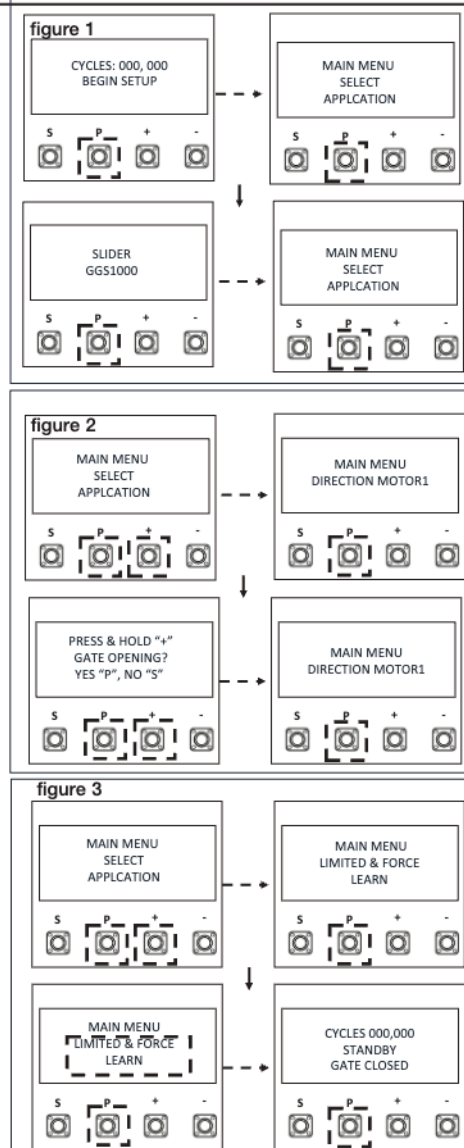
figure 1

CYCLES: 000, 000
BEGIN SETUP

S P + -

MAIN MENU
SELECT
APPLCATION

S P + -

SLIDER
GGS1000

S P + -

MAIN MENU
SELECT
APPLCATION

S P + -

figure 2

MAIN MENU
SELECT
APPLCATION

S P + -

MAIN MENU
DIRECTION MOTOR1

S P + -

PRESS & HOLD "+"
GATE OPENING?
YES "P", NO "S"

S P + -

MAIN MENU
DIRECTION MOTOR1

S P + -

figure 3

MAIN MENU
SELECT
APPLCATION

S P + -

MAIN MENU
LIMITED & FORCE
LEARN

S P + -

MAIN MENU
LIMITED & FORCE
LEARN

S P + -

CYCLES 000,000
STANDBY
GATE CLOSED

S P + -